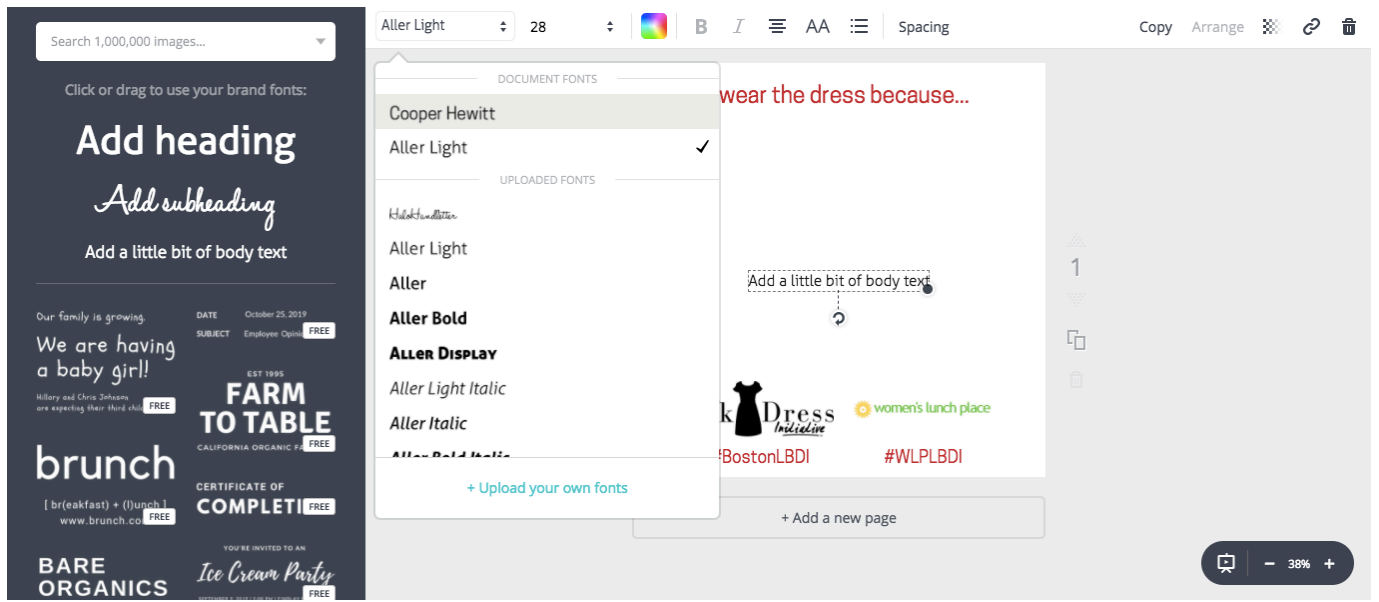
Search 1,000,000 images...

Click or drag to use your brand fonts:

Add heading

Add subheading

Add a little bit of body text

Our family is growing.

We are having a baby girl!

Hillary and Chris Johnson are expecting their third chil

FREE

DATE October 25, 2019

SUBJECT Employee Opini

FREE

EST 1995

FARM TO TABLE

CALIFORNIA ORGANIC FA

FREE

brunch

[ br(eakfast) + (l)unch ]

www.brunch.co

FREE

CERTIFICATE OF

COMPLETI

FREE

BARE ORGANICS

YOU'RE INVITED TO AN

Ice Cream Party

FREE

Aller Light

28

B I AA

Spacing

Copy Arrange

DOCUMENT FONTS

Cooper Hewitt

Aller Light ✓

UPLOADED FONTS

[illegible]

Aller Light

Aller

Aller Bold

Aller Display

Aller Light Italic

Aller Italic

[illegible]

+ Upload your own fonts

wear the dress because...

Add a little bit of body text

k Dress

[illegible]

women's lunch place

#BostonLBDI

#WLPLBDI

1

+ Add a new page

– 38% +